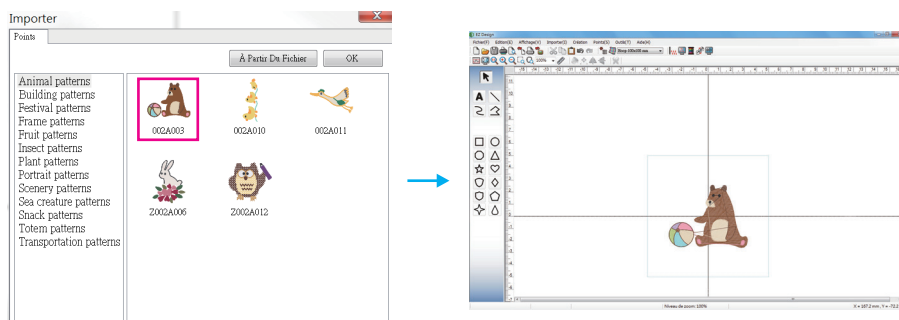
Importer

Points

À Partir Du Fichier

OK

Animal patterns
Building patterns
Festival patterns
Frame patterns
Fruit patterns
Insect patterns
Plant patterns
Portrait patterns
Scenery patterns
Sea creature patterns
Snack patterns
Totem patterns
Transportation patterns

002A003

002A010

002A011

Z002A006

Z002A012

Fichier(F) Edition(E) Affichage(V) Importer(I) Création Points(S) Outil(T) Aide(H)

100%

A

Niveau de zoom: 100%

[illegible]